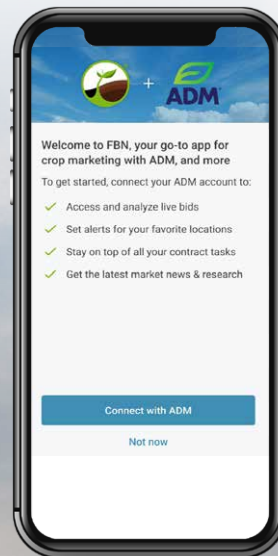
+ ADM

Welcome to FBN, your go-to app for crop marketing with ADM, and more

To get started, connect your ADM account to:

Access and analyze live bids

Set alerts for your favorite locations

Stay on top of all your contract tasks

Get the latest market news & research

Connect with ADM

Not now